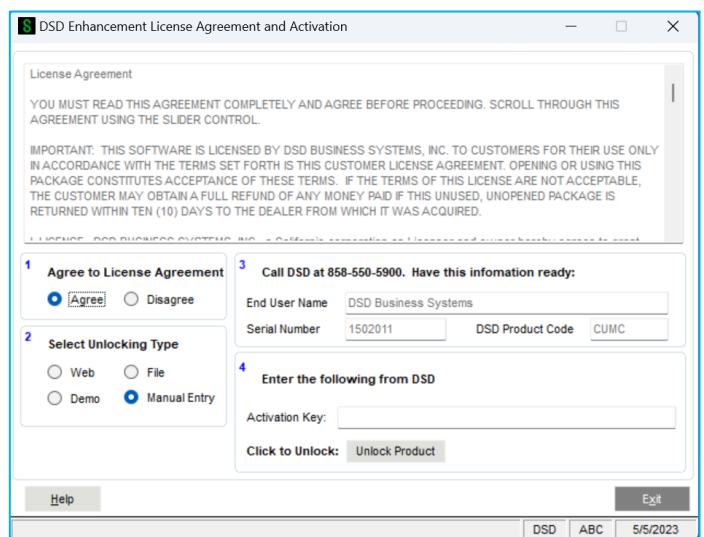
DSD Enhancement License Agreement and Activation

License Agreement

YOU MUST READ THIS AGREEMENT COMPLETELY AND AGREE BEFORE PROCEEDING. SCROLL THROUGH THIS AGREEMENT USING THE SLIDER CONTROL.

IMPORTANT: THIS SOFTWARE IS LICENSED BY DSD BUSINESS SYSTEMS, INC. TO CUSTOMERS FOR THEIR USE ONLY IN ACCORDANCE WITH THE TERMS SET FORTH IS THIS CUSTOMER LICENSE AGREEMENT. OPENING OR USING THIS PACKAGE CONSTITUTES ACCEPTANCE OF THESE TERMS. IF THE TERMS OF THIS LICENSE ARE NOT ACCEPTABLE, THE CUSTOMER MAY OBTAIN A FULL REFUND OF ANY MONEY PAID IF THIS UNUSED, UNOPENED PACKAGE IS RETURNED WITHIN TEN (10) DAYS TO THE DEALER FROM WHICH IT WAS ACQUIRED.

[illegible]

1 Agree to License Agreement
Agree Disagree

2 Select Unlocking Type
Web File
Demo Manual Entry

3 Call DSD at 858-550-5900. Have this infomation ready:
End User Name DSD Business Systems
Serial Number 1502011 DSD Product Code CUMC

4 Enter the following from DSD
Activation Key:
Click to Unlock: Unlock Product

Help
Exit

DSD ABC 5/5/2023